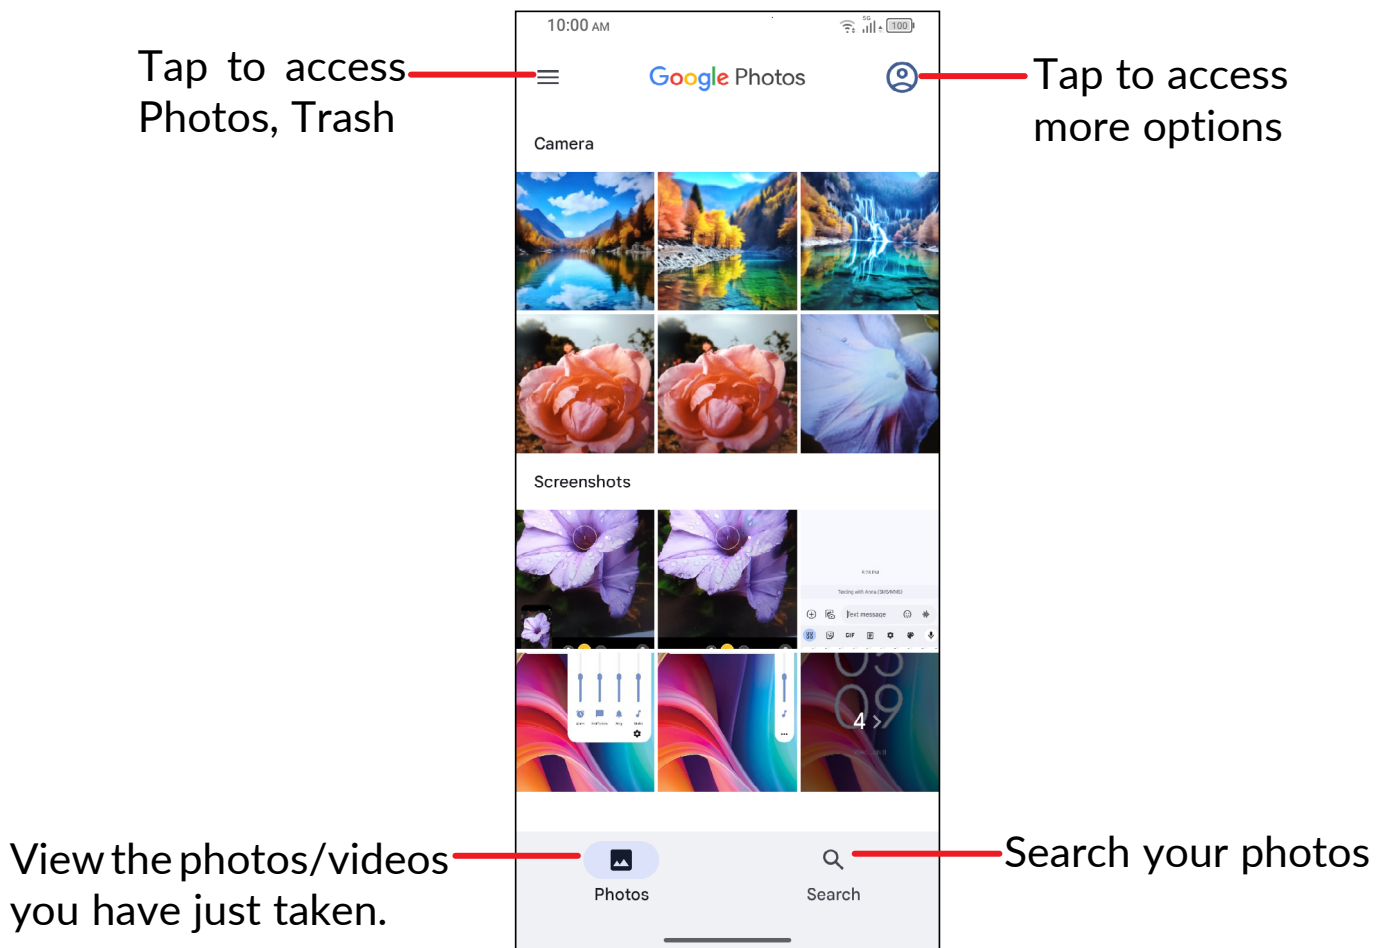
Tap to access Photos, Trash

10:00 AM

100

Google Photos

Tap to access more options

Camera

Screenshots

Text message

GIF

4 >

View the photos/videos you have just taken.

Photos

Search

Search your photos